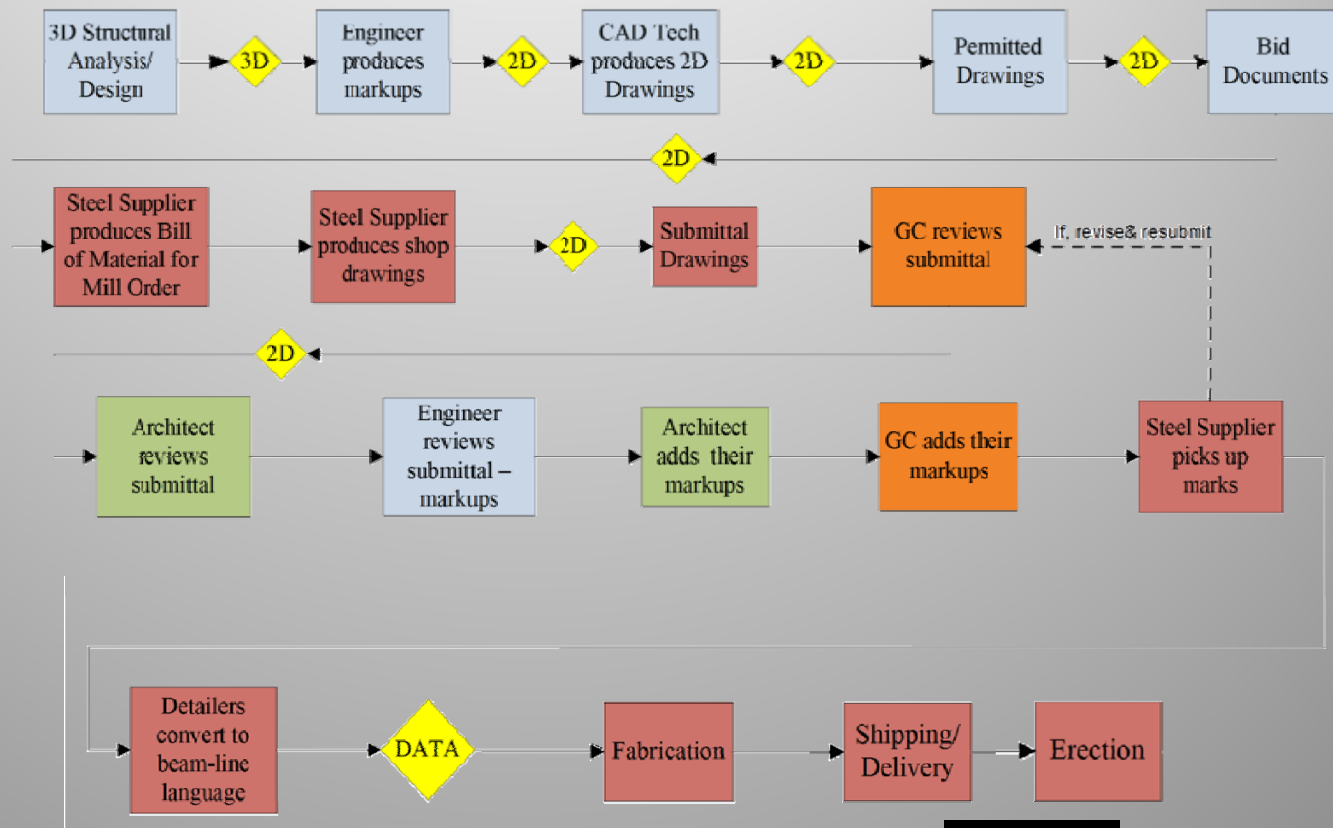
3D Structural Analysis/ Design

3D

Engineer produces markups

2D

CAD Tech produces 2D Drawings

2D

Permitted Drawings

2D

Bid Documents

2D

Steel Supplier produces Bill of Material for Mill Order

Steel Supplier produces shop drawings

2D

Submittal Drawings

GC reviews submittal

If, revise& resubmit

2D

Architect reviews submittal

Engineer reviews submittal – markups

Architect adds their markups

GC adds their markups

Steel Supplier picks up marks

Detailers convert to beam-line language

DATA

Fabrication

Shipping/ Delivery

Erection